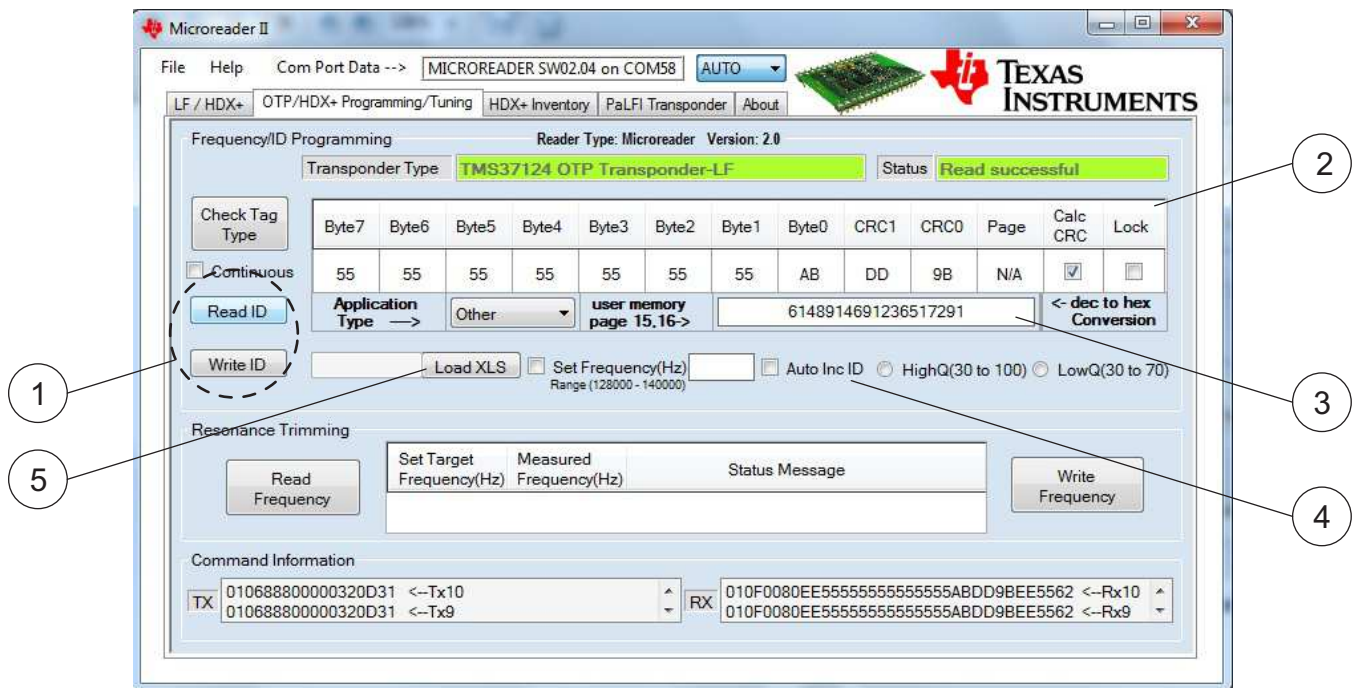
Microreader II

File Help Com Port Data --> MICROREADER SW02.04 on COM58 AUTO

TEXAS INSTRUMENTS

LF / HDX+ OTP/HDX+ Programming/Tuning HDX+ Inventory PaLFI Transponder About

Frequency/ID Programming

Reader Type: Microreader Version: 2.0

Transponder Type TMS37124 OTP Transponder-LF

Status Read successful

Check Tag Type

| Byte7 | Byte6 | Byte5 | Byte4 | Byte3 | Byte2 | Byte1 | Byte0 | CRC1 | CRC0 | Page | Calc CRC | Lock |
|---|---|---|---|---|---|---|---|---|---|---|---|---|
| 55 | 55 | 55 | 55 | 55 | 55 | 55 | AB | DD | 9B | N/A | | |

Continuous

Read ID

Application Type --> Other user memory page 15,16-> 6148914691236517291 <- dec to hex Conversion

Write ID

Load XLS Set Frequency(Hz) Range (128000 - 140000) Auto Inc ID HighQ(30 to 100) LowQ(30 to 70)

Resonance Trimming

Read Frequency

| Set Target Frequency(Hz) | Measured Frequency(Hz) | Status Message |
|---|---|---|

Write Frequency

Command Information

TX 010688800000320D31 <--Tx10
010688800000320D31 <--Tx9

RX 010F0080EE55555555555555ABDD9BEE5562 <--Rx10
010F0080EE55555555555555ABDD9BEE5562 <--Rx9

1
2
3
4
5